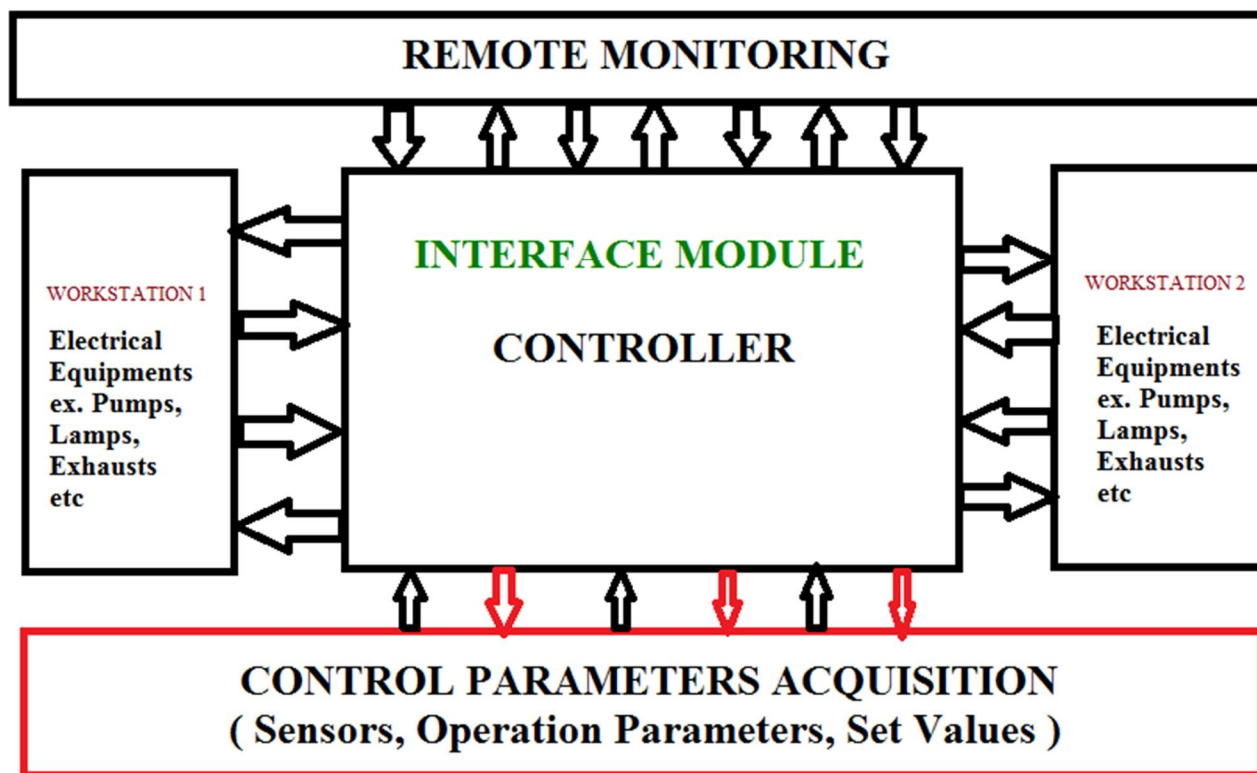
REMOTE MONITORING

WORKSTATION 1

Electrical Equipments ex. Pumps, Lamps, Exhausts etc

INTERFACE MODULE

CONTROLLER

WORKSTATION 2

Electrical Equipments ex. Pumps, Lamps, Exhausts etc

CONTROL PARAMETERS ACQUISITION
( Sensors, Operation Parameters, Set Values )